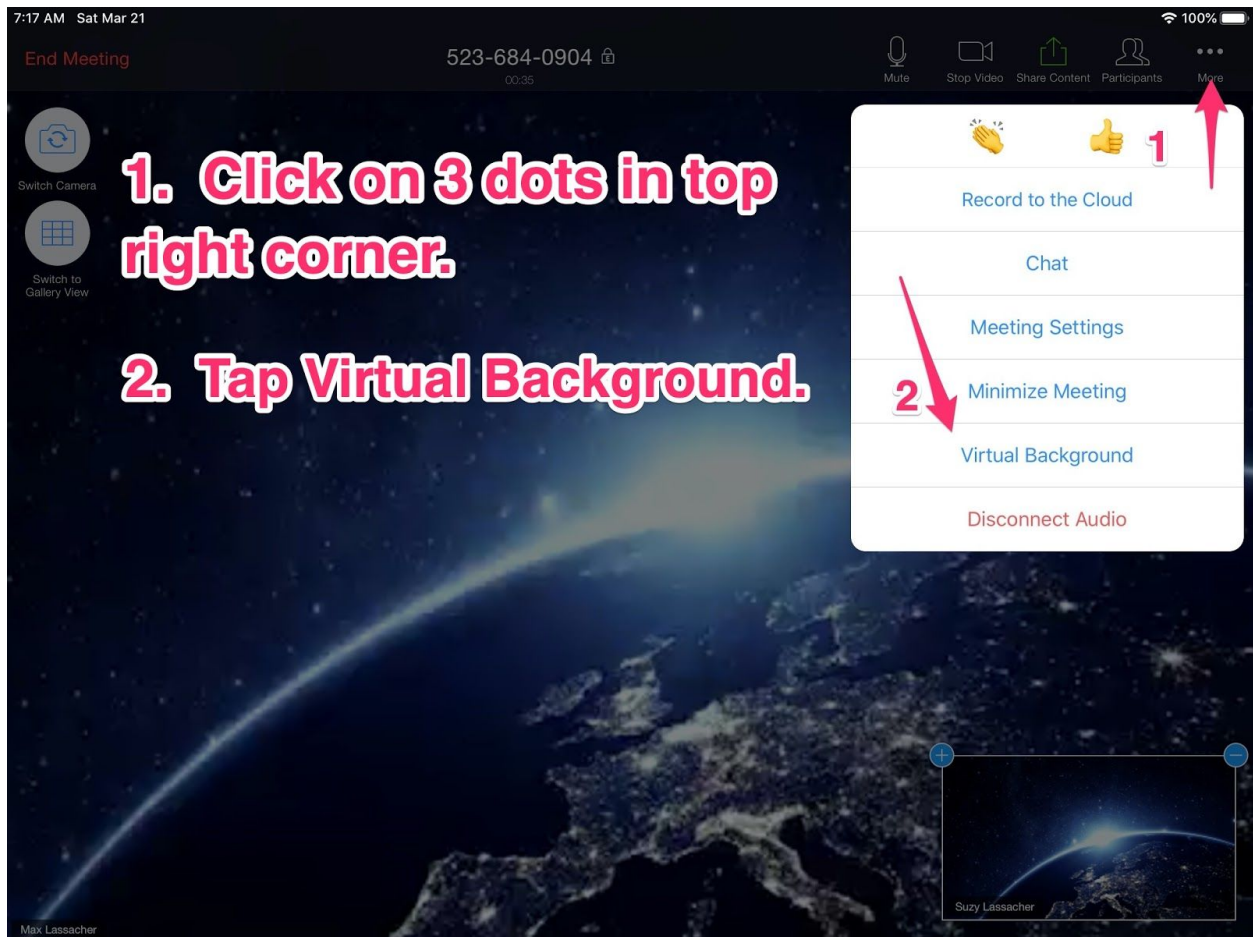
7:17 AM Sat Mar 21

100%

End Meeting

523-684-0904

00:35

Mute

Stop Video

Share Content

Participants

More

Switch Camera

Switch to Gallery View

1. Click on 3 dots in top right corner.

2. Tap Virtual Background.

👏 👍 1

Record to the Cloud

Chat

Meeting Settings

Minimize Meeting

2

Virtual Background

Disconnect Audio

Suzy Lassacher

Max Lassacher